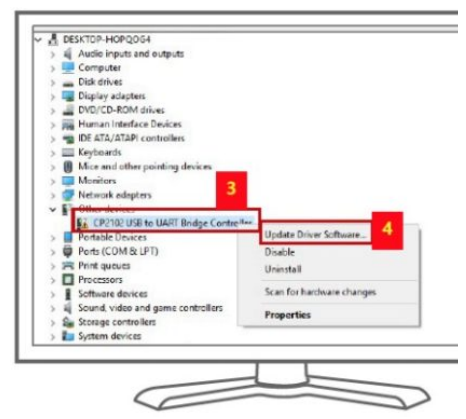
DESKTOP-HOPQOG4
Audio inputs and outputs
Computer
Disk drives
Display adapters
DVD/CD-ROM drives
Human Interface Devices
IDE ATA/ATAPI controllers
Keyboards
Mice and other pointing devices
Monitors
Network adapters
Other devices
3
CP2102 USB to UART Bridge Controller
Portable Devices
Ports (COM & LPT)
Print queues
Processors
Software devices
Sound, video and game controllers
Storage controllers
System devices
Update Driver Software...
4
Disable
Uninstall
Scan for hardware changes
Properties